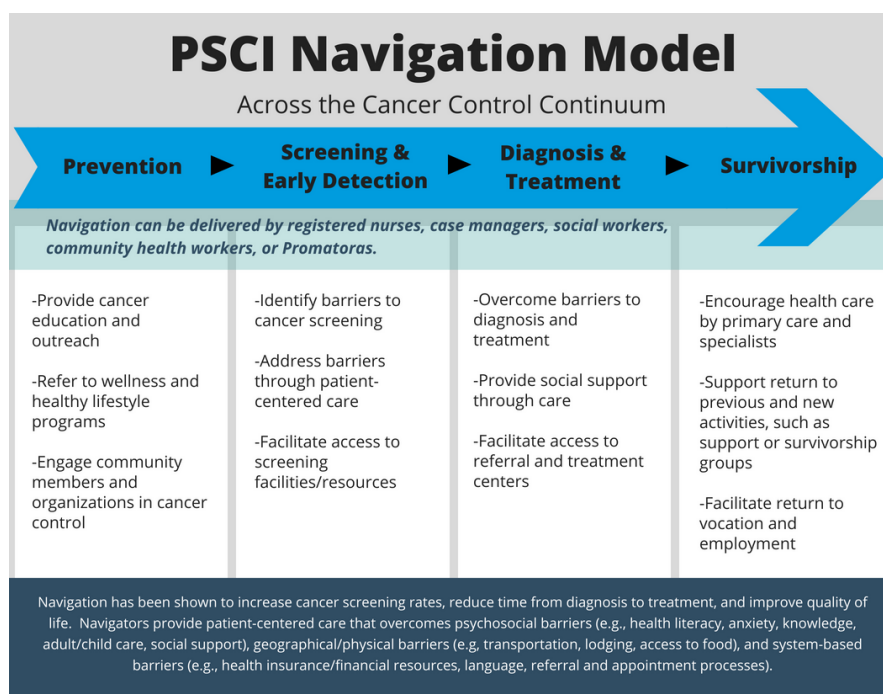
PSCI Navigation Model

Across the Cancer Control Continuum

Prevention ► Screening & Early Detection ► Diagnosis & Treatment ► Survivorship

Navigation can be delivered by registered nurses, case managers, social workers, community health workers, or Promatoras.

-Provide cancer education and outreach

-Refer to wellness and healthy lifestyle programs

-Engage community members and organizations in cancer control

-Identify barriers to cancer screening

-Address barriers through patient-centered care

-Facilitate access to screening facilities/resources

-Overcome barriers to diagnosis and treatment

-Provide social support through care

-Facilitate access to referral and treatment centers

-Encourage health care by primary care and specialists

-Support return to previous and new activities, such as support or survivorship groups

-Facilitate return to vocation and employment

Navigation has been shown to increase cancer screening rates, reduce time from diagnosis to treatment, and improve quality of life. Navigators provide patient-centered care that overcomes psychosocial barriers (e.g., health literacy, anxiety, knowledge, adult/child care, social support), geographical/physical barriers (e.g, transportation, lodging, access to food), and system-based barriers (e.g., health insurance/financial resources, language, referral and appointment processes).